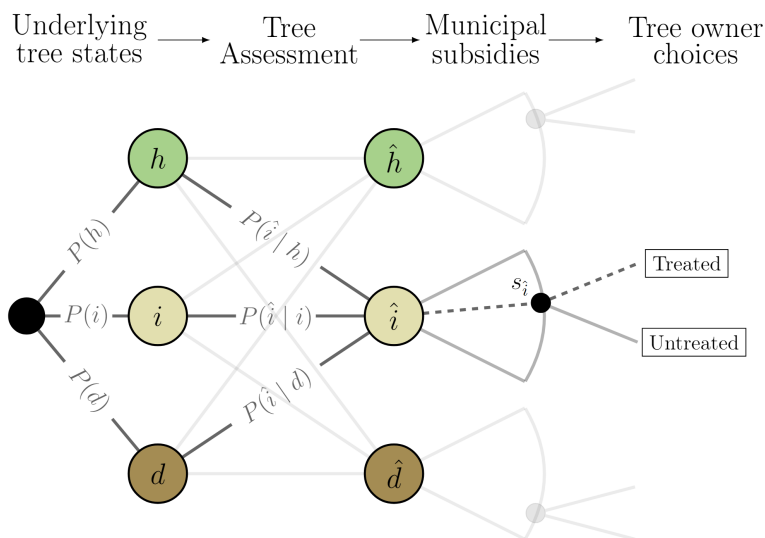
Underlying tree states → Tree Assessment → Municipal subsidies → Tree owner choices

$h$

$i$

$d$

$P(h)$

$P(i)$

$P(d)$

$P(\hat{i} \mid h)$

$P(\hat{i} \mid i)$

$P(\hat{i} \mid d)$

$\hat{h}$

$\hat{i}$

$\hat{d}$

$s_{\hat{i}}$

Treated

Untreated